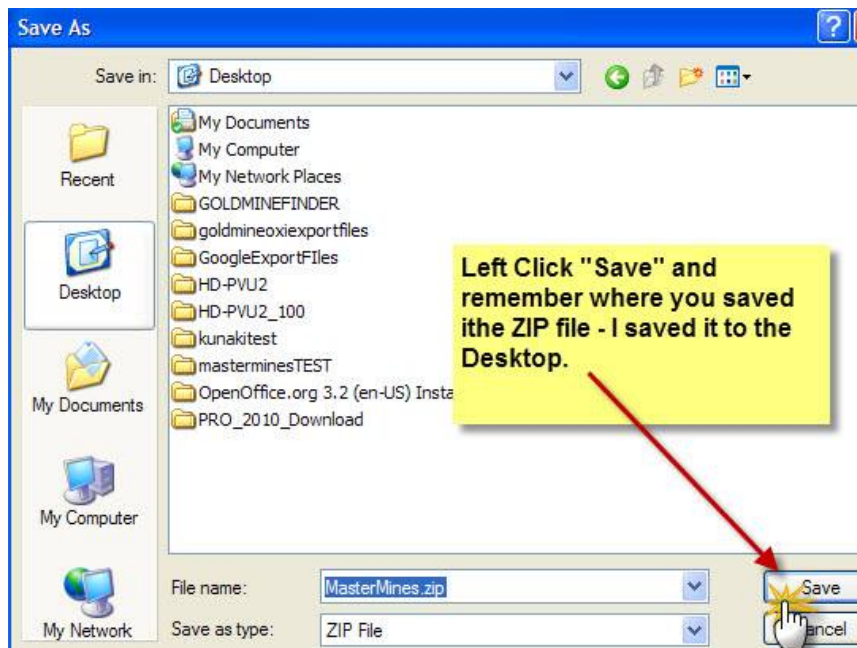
Save As

?

Save in: Desktop

Recent

Desktop

My Documents

My Computer

My Network

My Documents
My Computer
My Network Places
GOLDMINEFINDER
goldmineoxiexportfiles
GoogleExportFIles
HD-PVU2
HD-PVU2_100
kunakitest
masterminesTEST
OpenOffice.org 3.2 (en-US) Insta
PRO_2010_Download

Left Click "Save" and remember where you saved ithe ZIP file - I saved it to the Desktop.

File name: MasterMines.zip

Save as type: ZIP File

Save

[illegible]ancel